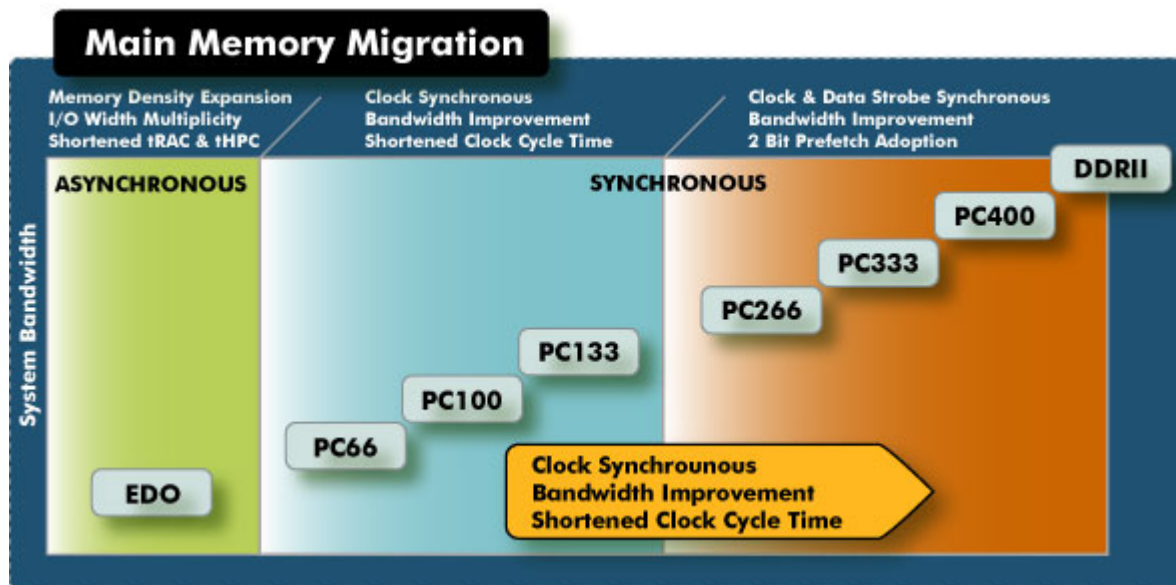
Main Memory Migration

Memory Density Expansion
I/O Width Multiplicity
Shortened tRAC & tHPC

Clock Synchronous
Bandwidth Improvement
Shortened Clock Cycle Time

Clock & Data Strobe Synchronous
Bandwidth Improvement
2 Bit Prefetch Adoption

System Bandwidth

ASYNCHRONOUS

SYNCHRONOUS

DDRII

PC400

PC333

PC266

PC133

PC100

PC66

EDO

Clock Synchrounous
Bandwidth Improvement
Shortened Clock Cycle Time